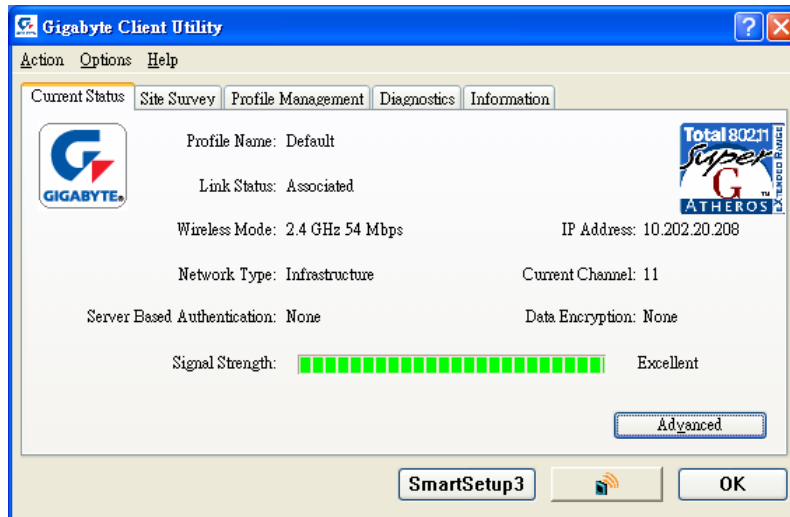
Gigabyte Client Utility

Action Options Help

Current Status | Site Survey | Profile Management | Diagnostics | Information

GIGABYTE

Total 802.11 Super G ATHEROS EXTENDED RANGE

Profile Name: Default

Link Status: Associated

Wireless Mode: 2.4 GHz 54 Mbps

IP Address: 10.202.20.208

Network Type: Infrastructure

Current Channel: 11

Server Based Authentication: None

Data Encryption: None

Signal Strength:

Excellent

Advanced

SmartSetup3

OK